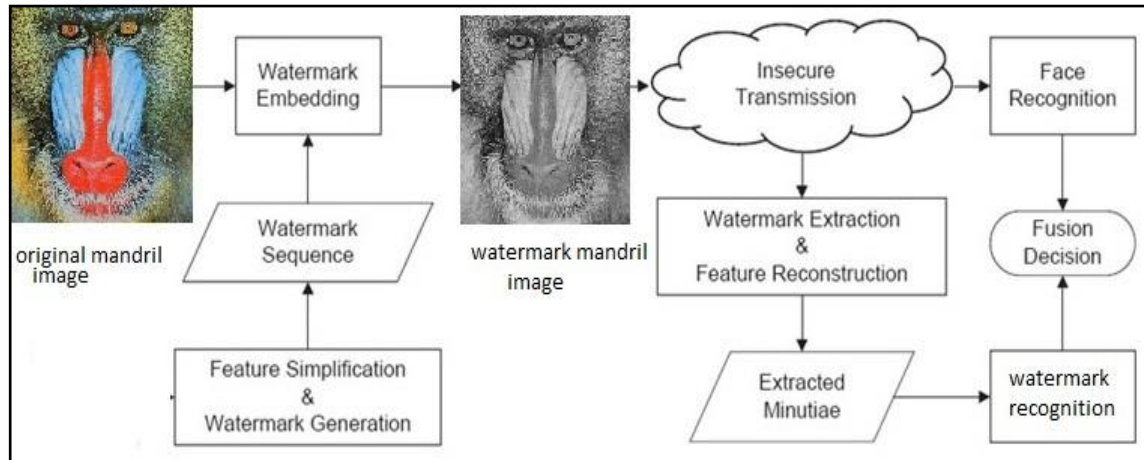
Watermark Embedding

Insecure Transmission

Face Recognition

original mandril image

Watermark Sequence

watermark mandril image

Watermark Extraction & Feature Reconstruction

Fusion Decision

Feature Simplification & Watermark Generation

Extracted Minutiae

watermark recognition